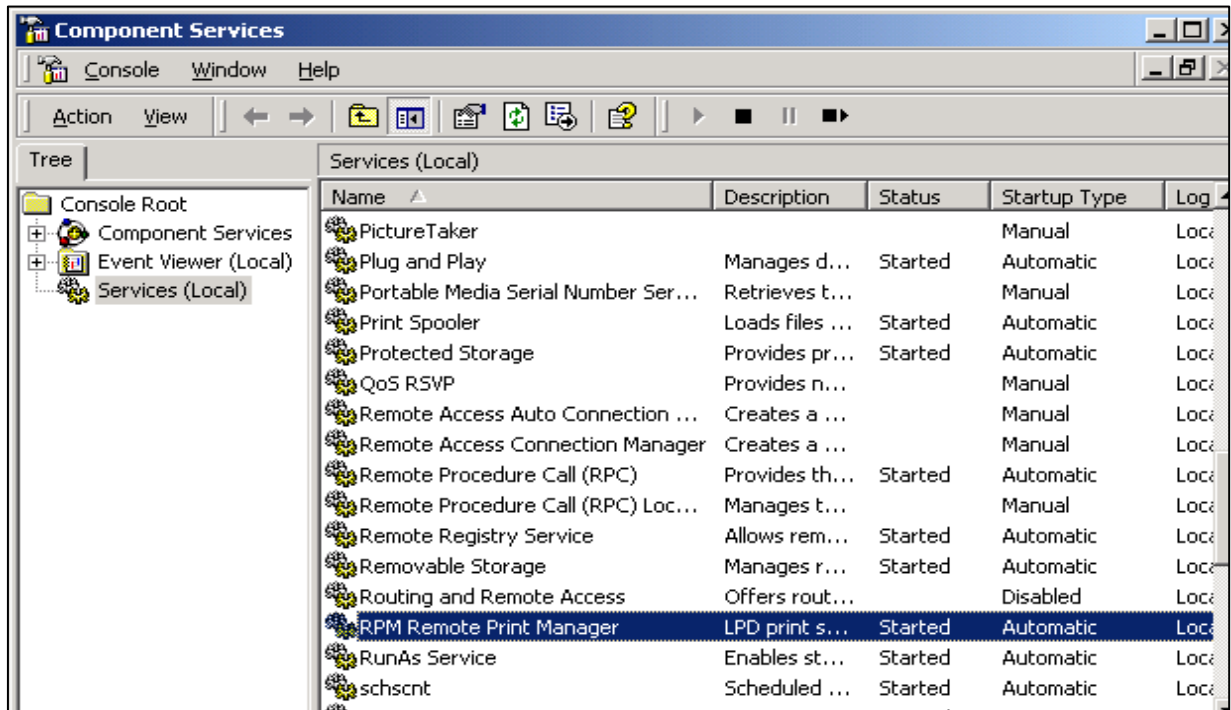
Component Services

Console Window Help

Action View

Tree

Console Root
Component Services
Event Viewer (Local)
Services (Local)

Services (Local)

| Name | Description | Status | Startup Type | Log |
|---|---|---|---|---|
| PictureTaker | | | Manual | Loca |
| Plug and Play | Manages d... | Started | Automatic | Loca |
| Portable Media Serial Number Ser... | Retrieves t... | | Manual | Loca |
| Print Spooler | Loads files ... | Started | Automatic | Loca |
| Protected Storage | Provides pr... | Started | Automatic | Loca |
| QoS RSVP | Provides n... | | Manual | Loca |
| Remote Access Auto Connection ... | Creates a ... | | Manual | Loca |
| Remote Access Connection Manager | Creates a ... | | Manual | Loca |
| Remote Procedure Call (RPC) | Provides th... | Started | Automatic | Loca |
| Remote Procedure Call (RPC) Loc... | Manages t... | | Manual | Loca |
| Remote Registry Service | Allows rem... | Started | Automatic | Loca |
| Removable Storage | Manages r... | Started | Automatic | Loca |
| Routing and Remote Access | Offers rout... | | Disabled | Loca |
| RPM Remote Print Manager | LPD print s... | Started | Automatic | Loca |
| RunAs Service | Enables st... | Started | Automatic | Loca |
| schscnt | Scheduled ... | Started | Automatic | Loca |